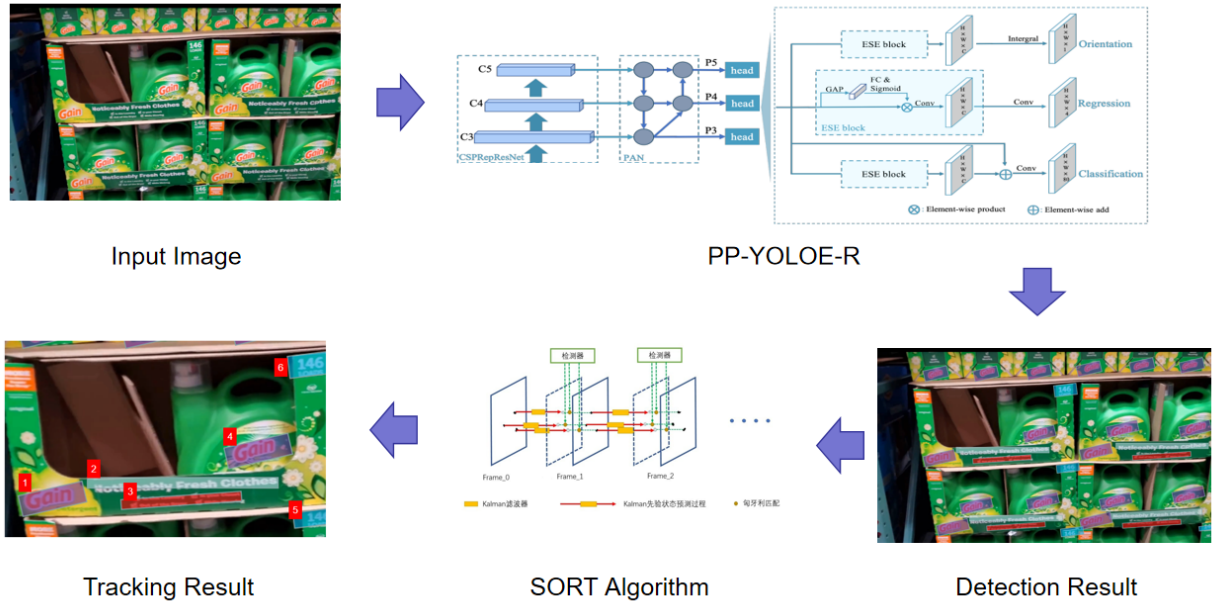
Gain
Noticeably Fresh Clothes
146

Input Image

C5
C4
C3
CSPRepResNet
PAN
P5
P4
P3
head
head
head
ESE block
Intergral
Orientation
GAP
FC & Sigmoid
Conv
Conv
Regression
ESE block
ESE block
Conv
Classification
$\otimes$ : Element-wise product
$\oplus$ : Element-wise add

PP-YOLOE-R

Detection Result

检测器
检测器
Frame_0
Frame_1
Frame_2
Kalman滤波器
Kalman先验状态预测过程
匈牙利匹配

SORT Algorithm

1
2
3
4
5
6
Gain
Noticeably Fresh Clothes
146

Tracking Result